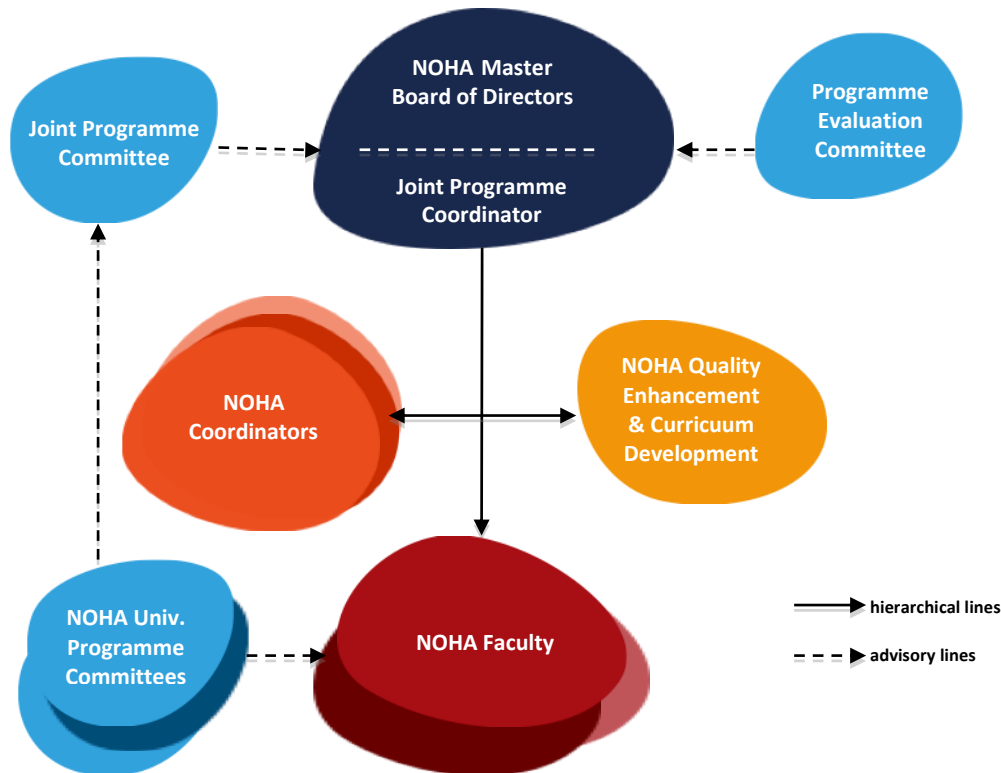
Joint Programme Committee

NOHA Master Board of Directors

Joint Programme Coordinator

Programme Evaluation Committee

NOHA Coordinators

NOHA Quality Enhancement & Curricuum Development

NOHA Univ. Programme Committees

NOHA Faculty

hierarchical lines

advisory lines